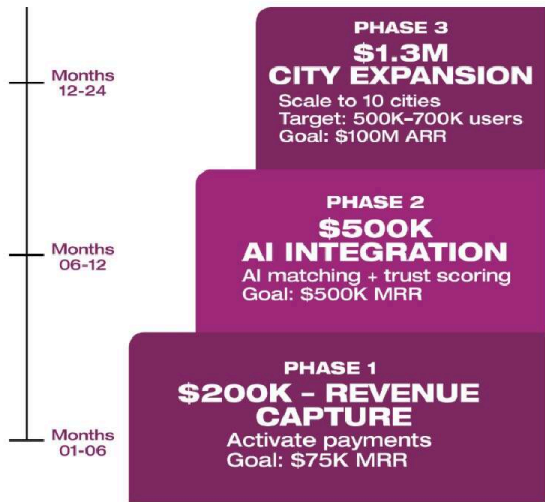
Months 12-24

PHASE 3
$1.3M
CITY EXPANSION
Scale to 10 cities
Target: 500K–700K users
Goal: $100M ARR

Months 06-12

PHASE 2
$500K
AI INTEGRATION
AI matching + trust scoring
Goal: $500K MRR

Months 01-06

PHASE 1
$200K - REVENUE CAPTURE
Activate payments
Goal: $75K MRR